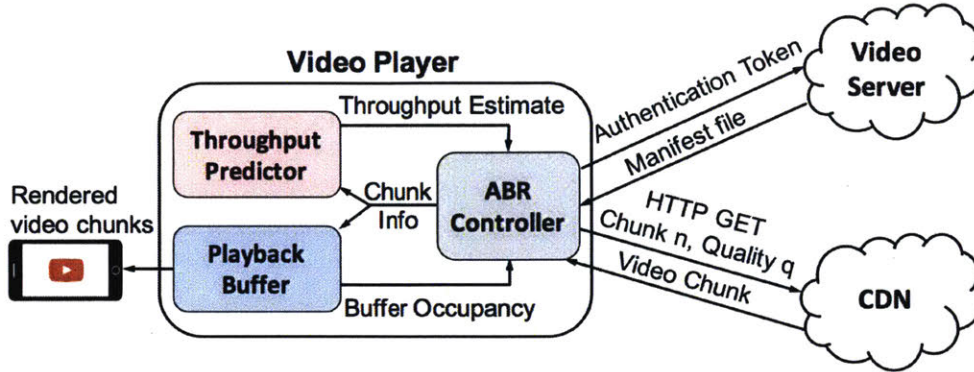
Video Player

Throughput Estimate

Throughput Predictor

Chunk Info

ABR Controller

Rendered video chunks

Playback Buffer

Buffer Occupancy

Authentication Token

Manifest file

Video Server

HTTP GET Chunk n, Quality q

Video Chunk

CDN